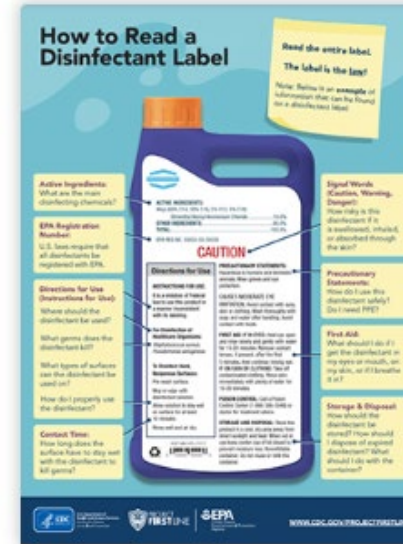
How to Read a Disinfectant Label

Read the entire label.
The label is the law!
Note: Below is an example of information that can be found on a disinfectant label.

Active Ingredients: What are the main disinfecting chemicals?

EPA Registration Number: U.S. laws require that all disinfectants be registered with EPA.

Directions for Use (Instructions for Use): Where should the disinfectant be used?

What germs does the disinfectant kill?

What types of surfaces can the disinfectant be used on?

How do I properly use the disinfectant?

Contact Time: How long does the surface have to stay wet with the disinfectant to kill germs?

Signal Words (Caution, Warning, Danger): How risky is this disinfectant if it is swallowed, inhaled, or absorbed through the skin?

Precautionary Statements: How do I use this disinfectant safely? Do I need PPE?

First Aid: What should I do if I get the disinfectant in my eyes or mouth, on my skin, or if I breathe it in?

Storage & Disposal: How should the disinfectant be stored? How should I dispose of expired disinfectant? What should I do with the container?

ACTIVE INGREDIENTS:
OTHER INGREDIENTS:
TOTAL:
EPA REG NO.

CAUTION

Directions for Use

PRECAUTIONARY STATEMENTS:

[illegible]

CDC | PROJECT FIRSTLINE | EPA

WWW.CDC.GOV/PROJECTFIRSTLINE